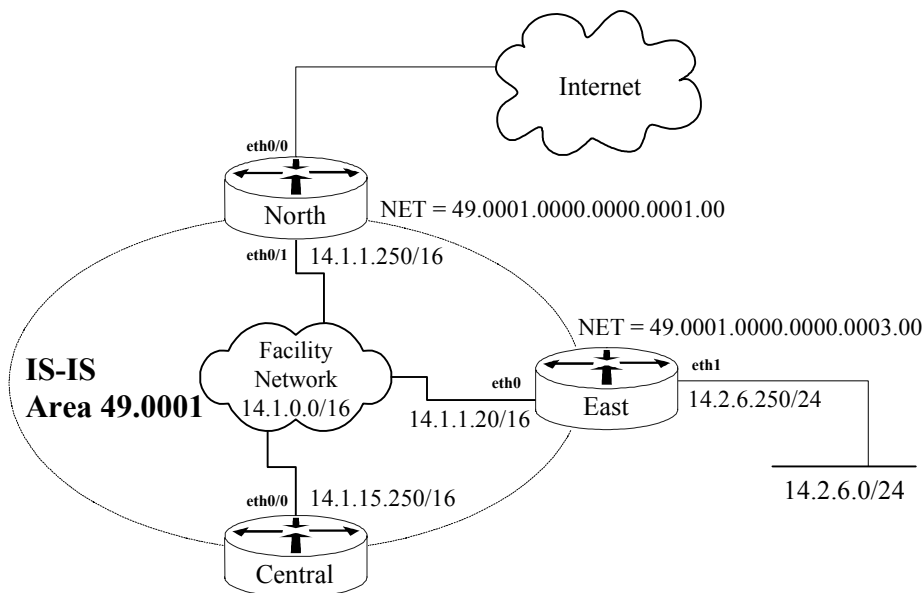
Internet

eth0/0

North

NET = 49.0001.0000.0000.0001.00

eth0/1

14.1.1.250/16

NET = 49.0001.0000.0000.0003.00

IS-IS
Area 49.0001

Facility
Network
14.1.0.0/16

eth0

East

eth1

14.2.6.250/24

14.1.1.20/16

eth0/0

14.1.15.250/16

14.2.6.0/24

Central